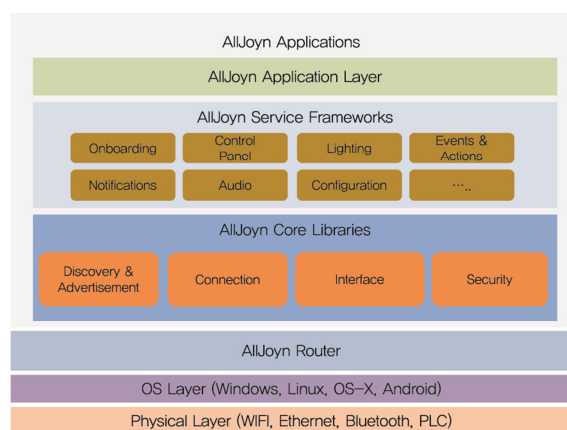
AllJoyn Applications

AllJoyn Application Layer

AllJoyn Service Frameworks

Onboarding
Control Panel
Lighting
Events & Actions
Notifications
Audio
Configuration
.....

AllJoyn Core Libraries

Discovery & Advertisement
Connection
Interface
Security

AllJoyn Router

OS Layer (Windows, Linux, OS-X, Android)

Physical Layer (WIFI, Ethernet, Bluetooth, PLC)